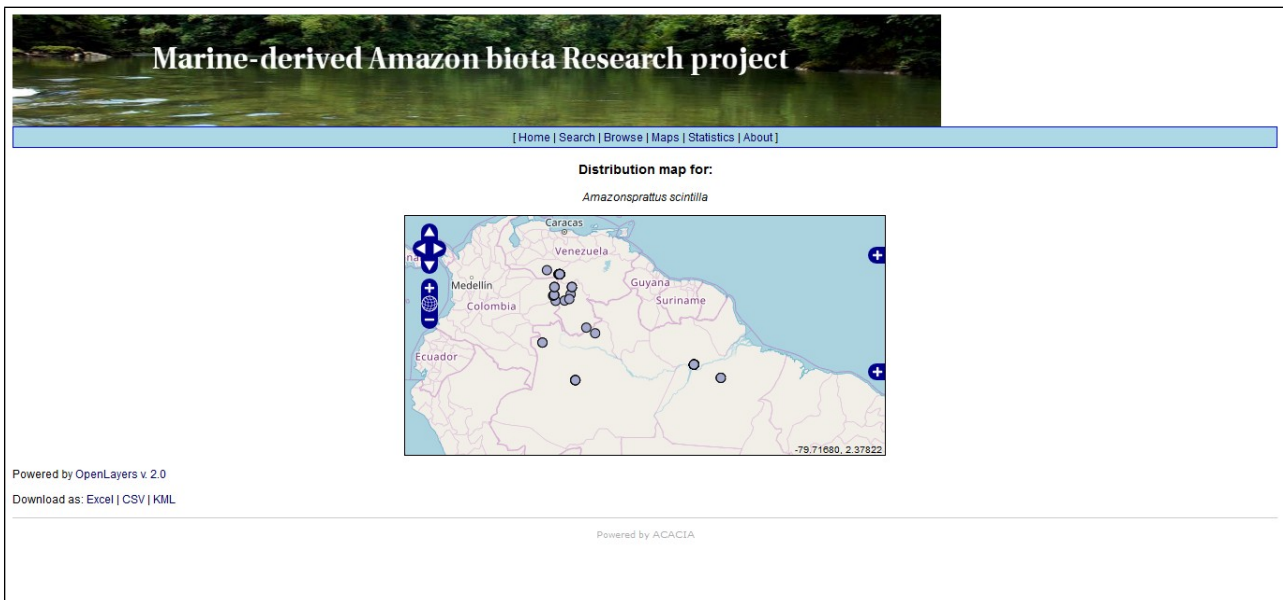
Marine-derived Amazon biota Research project

[ Home | Search | Browse | Maps | Statistics | About ]

Distribution map for:

Amazonsprattus scintilla

Caracas
Venezuela
Medellin
Guyana
Suriname
Colombia
Ecuador
-79.71680, 2.37822

Powered by OpenLayers v. 2.0

Download as: Excel | CSV | KML

Powered by ACACIA